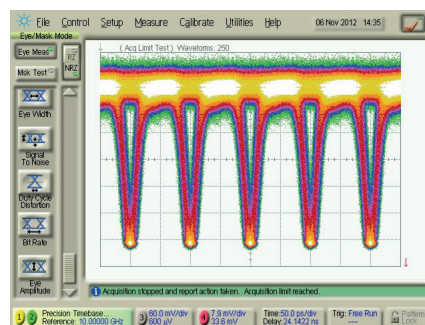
File Control Setup Measure Calibrate Utilities Help 06 Nov 2012 14:35

Eye/Mask Mode

Eye Meas

Msk Test

NRZ

Eye Width

Signal To Noise

Duty Cycle Distortion

Bit Rate

Eye Amplitude

(Acq Limit Test) Waveforms: 250

Acquisition stopped and report action taken. Acquisition limit reached.

1 2 Precision Timebase... Reference: 10.00000 GHz

3 60.0 mV/div 600 µV

4 7.9 mV/div 33.6 mV

Time:50.0 ps/div Delay:24.1422 ns

Trig: Free Run

Pattern Lock